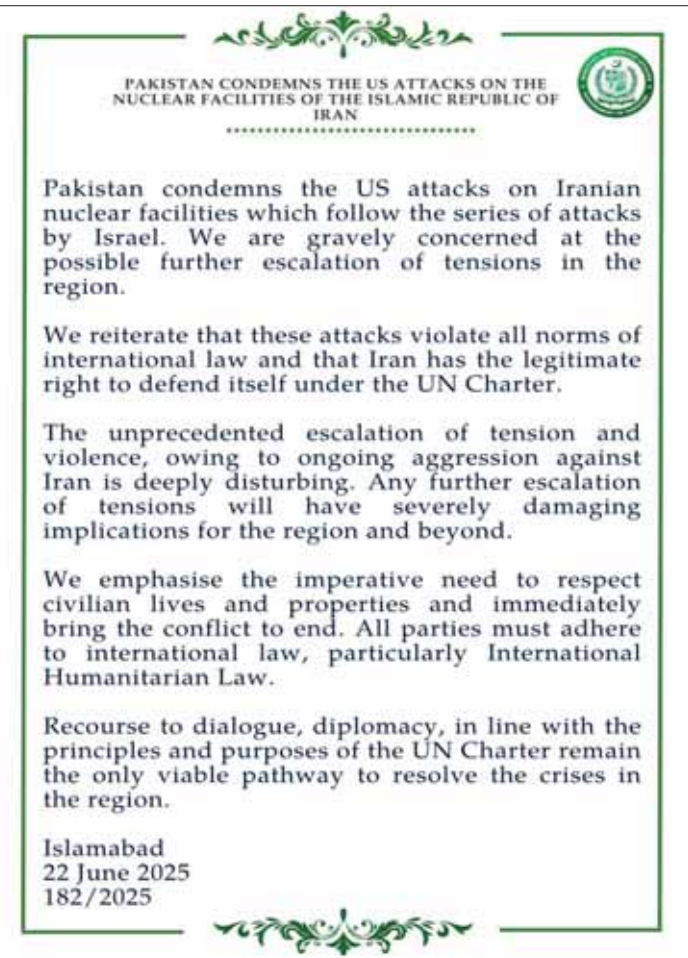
PAKISTAN CONDEMNS THE US ATTACKS ON THE NUCLEAR FACILITIES OF THE ISLAMIC REPUBLIC OF IRAN

Pakistan condemns the US attacks on Iranian nuclear facilities which follow the series of attacks by Israel. We are gravely concerned at the possible further escalation of tensions in the region.

We reiterate that these attacks violate all norms of international law and that Iran has the legitimate right to defend itself under the UN Charter.

The unprecedented escalation of tension and violence, owing to ongoing aggression against Iran is deeply disturbing. Any further escalation of tensions will have severely damaging implications for the region and beyond.

We emphasise the imperative need to respect civilian lives and properties and immediately bring the conflict to end. All parties must adhere to international law, particularly International Humanitarian Law.

Recourse to dialogue, diplomacy, in line with the principles and purposes of the UN Charter remain the only viable pathway to resolve the crises in the region.

Islamabad
22 June 2025
182/2025